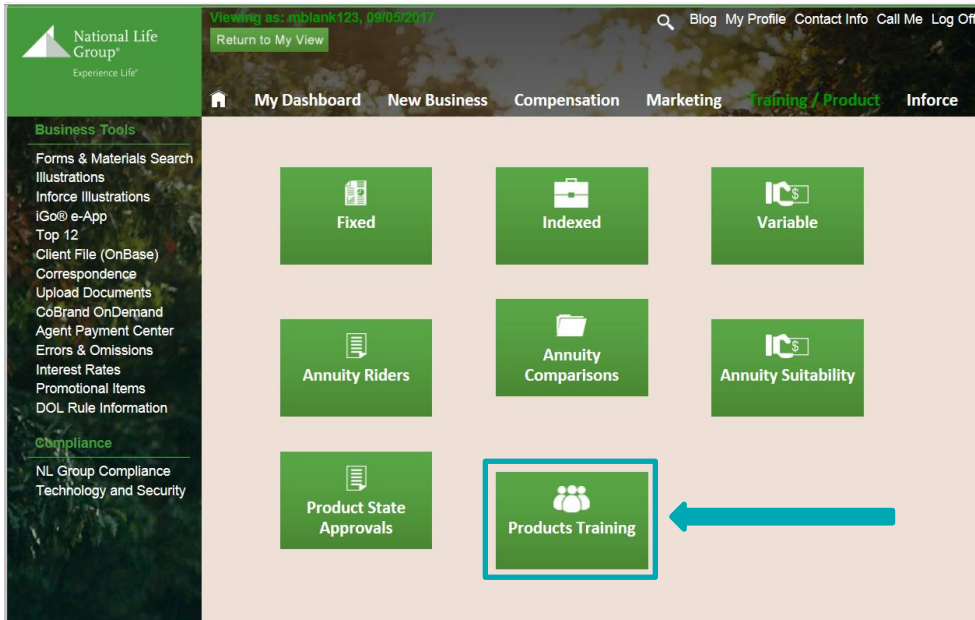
National Life Group®
Experience Life®

Viewing as: mblank123, 09/05/2017
Return to My View

Blog My Profile Contact Info Call Me Log Off

My Dashboard New Business Compensation Marketing Training / Product Inforce

Business Tools
Forms & Materials Search
Illustrations
Inforce Illustrations
iGo® e-App
Top 12
Client File (OnBase)
Correspondence
Upload Documents
CoBrand OnDemand
Agent Payment Center
Errors & Omissions
Interest Rates
Promotional Items
DOL Rule Information

Compliance
NL Group Compliance
Technology and Security

Fixed
Indexed
Variable
Annuity Riders
Annuity Comparisons
Annuity Suitability
Product State Approvals
Products Training